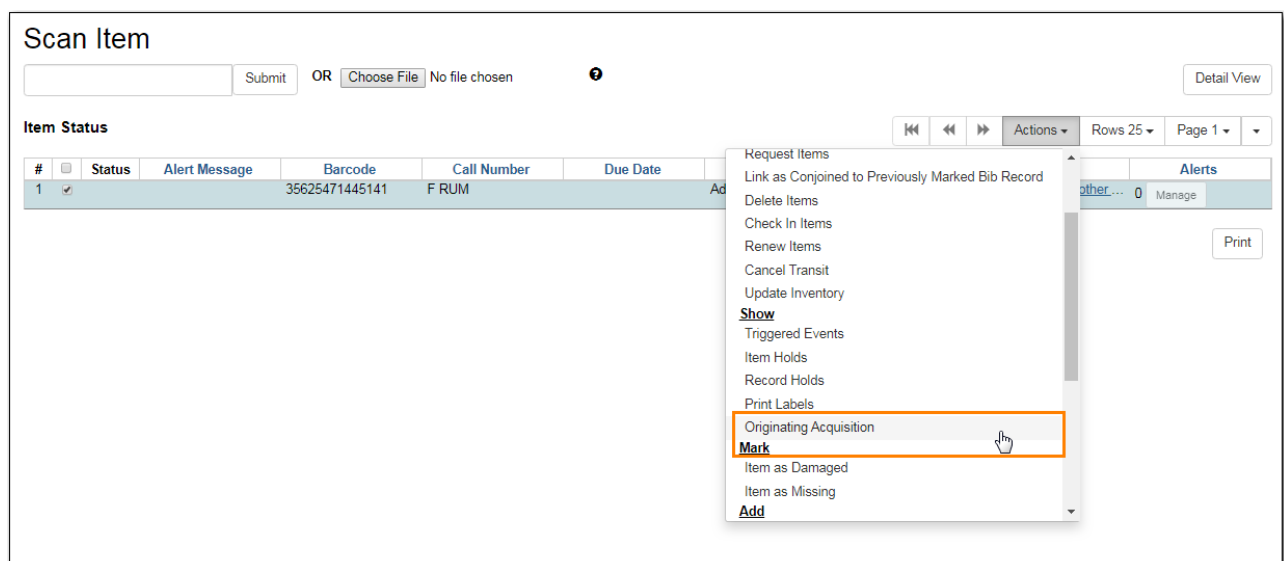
Scan Item

Submit OR Choose File No file chosen

Detail View

Item Status

Actions ▾ Rows 25 ▾ Page 1 ▾

| # | | Status | Alert Message | Barcode | Call Number | Due Date | | Alerts |
|---|---|---|---|---|---|---|---|---|
| 1 | ✔ | | | 35625471445141 | F RUM | | Ad | other... 0 Manage |

Print

Request Items
Link as Conjoined to Previously Marked Bib Record
Delete Items
Check In Items
Renew Items
Cancel Transit
Update Inventory
Show
Triggered Events
Item Holds
Record Holds
Print Labels
Originating Acquisition
Mark
Item as Damaged
Item as Missing
Add